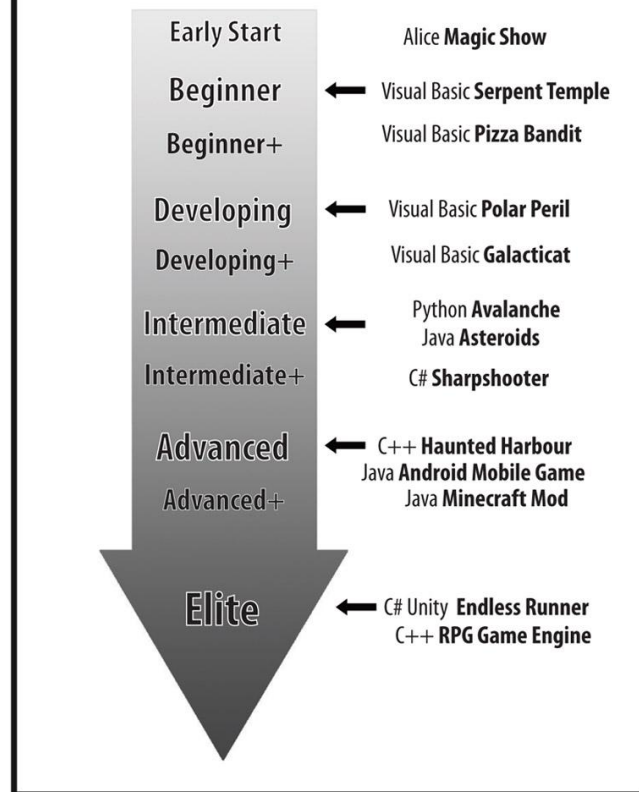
Early Start

Alice **Magic Show**

Beginner

Visual Basic **Serpent Temple**

Beginner+

Visual Basic **Pizza Bandit**

Developing

Visual Basic **Polar Peril**

Developing+

Visual Basic **Galacticat**

Intermediate

Python **Avalanche**
Java **Asteroids**

Intermediate+

C# **Sharpshooter**

Advanced

C++ **Haunted Harbour**
Java **Android Mobile Game**

Advanced+

Java **Minecraft Mod**

Elite

C# Unity **Endless Runner**
C++ **RPG Game Engine**